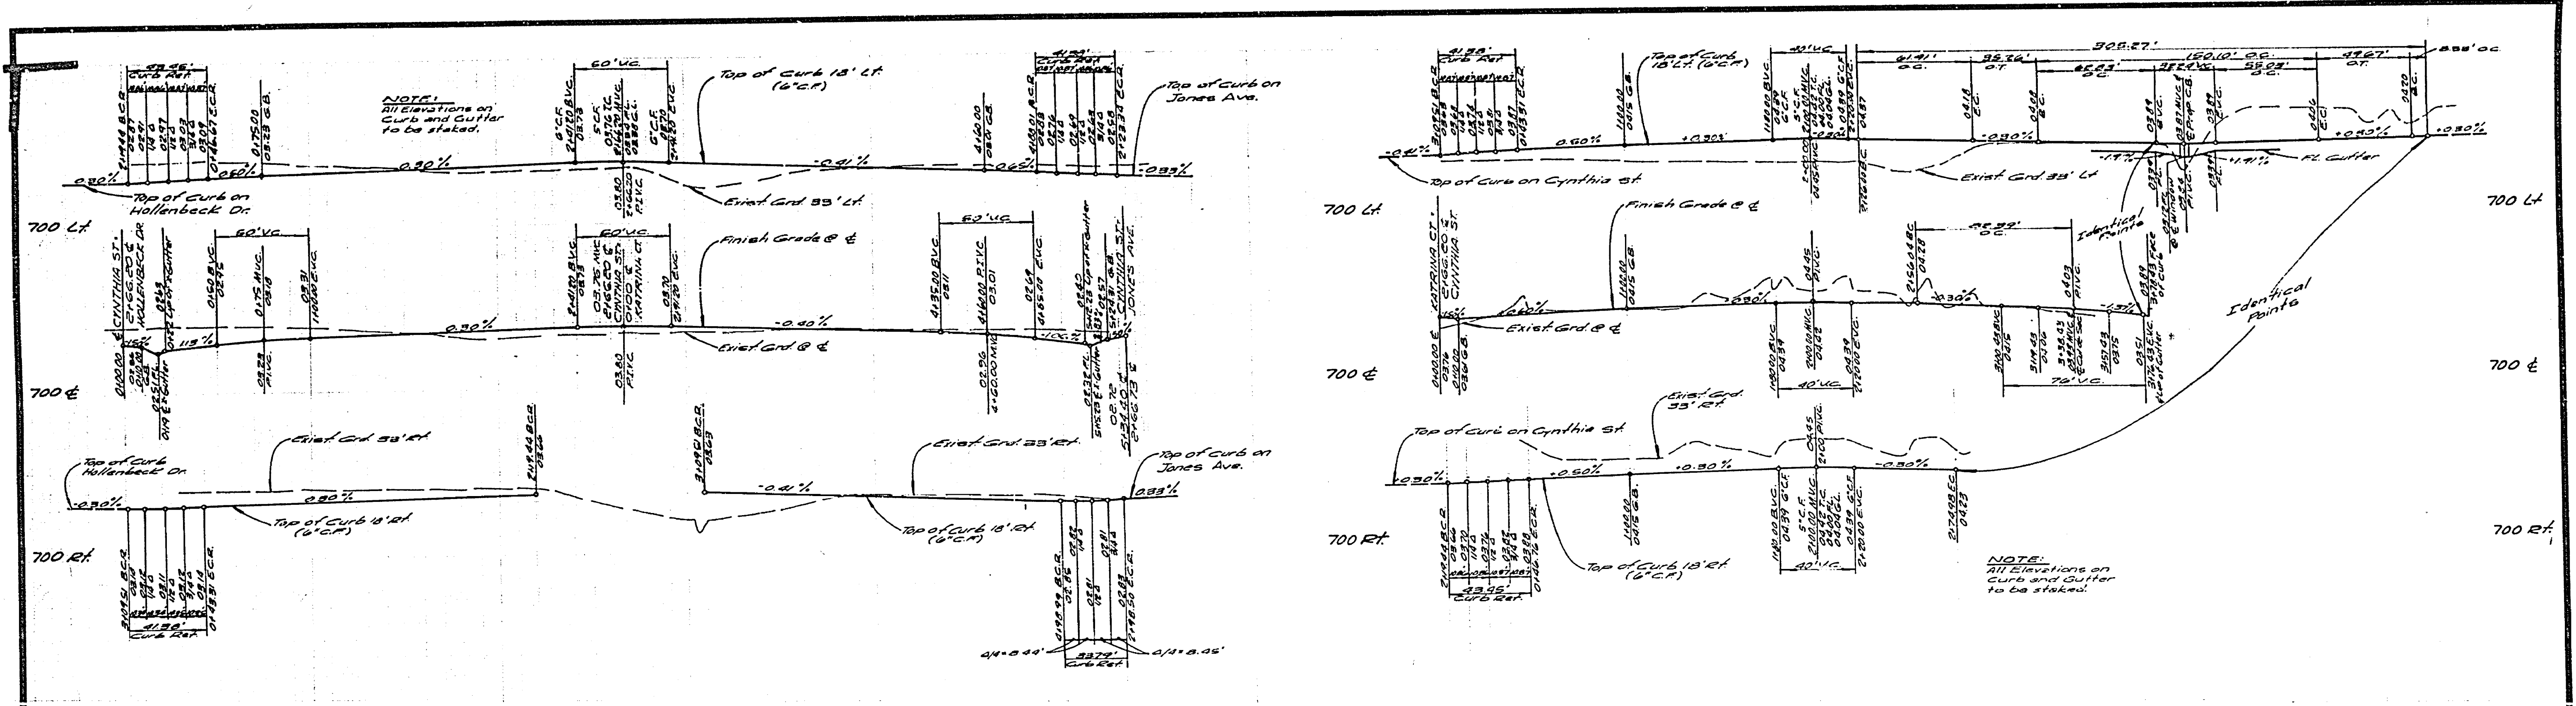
43.95'
Curb Ret.
60' V.C.
Top of Curb 18' Lt. (6" C.F.)
41.38'
Curb Ret.
Top of Curb on Jones Ave.
NOTE:
All Elevations on Curb and Gutter to be staked.
0.30%
0.30%
-0.41%
0.62%
0.83%
Top of Curb on Hollenbeck Dr.
Exist. Grd. 33' Lt.
700 Lt.
60' V.C.
60' V.C.
60' V.C.
Finish Grade @ ℄
0.30%
-0.40%
1.15%
Exist. Grd. @ ℄
700 ℄
CYNTHIA ST.
HOLLENBECK DR.
CYNTHIA ST.
KATRINA CT.
CYNTHIA ST.
JONES AVE.
Exist. Grd. 33' Rt.
Exist. Grd. 33' Rt.
Top of Curb Hollenbeck Dr.
Top of Curb on Jones Ave.
-0.30%
0.30%
-0.41%
0.83%
Top of Curb 18' Rt. (6" C.F.)
Top of Curb 18' Rt. (6" C.F.)
700 Rt.
41.38'
Curb Ret.
33.79'
Curb Ret.
Δ/4 = 8.44'
Δ/4 = 8.45'
305.27'
150.10' O.C.
41.98'
Curb Ret.
Top of Curb 18' Lt. (6" C.F.)
40' V.C.
O.C.
O.T.
O.C.
O.C.
O.T.
-0.41%
0.60%
+0.30%
-0.30%
+0.30%
+0.30%
-1.9%
Top of Curb on Cynthia St.
Exist. Grd. 33' Lt.
FL. Gutter
700 Lt.
Finish Grade @ ℄
O.C.
Identical Points
KATRINA CT.
CYNTHIA ST.
0.30%
-1.3%
Exist. Grd. @ ℄
40' V.C.
70' V.C.
700 ℄
Identical Points
Top of Curb on Cynthia St.
Exist. Grd. 33' Rt.
-0.30%
+0.50%
+0.30%
-0.30%
Top of Curb 18' Rt. (6" C.F.)
40' V.C.
700 Rt.
43.95'
Curb Ret.
NOTE:
All Elevations on Curb and Gutter to be staked.
700 Lt
700 ℄
700 Rt.